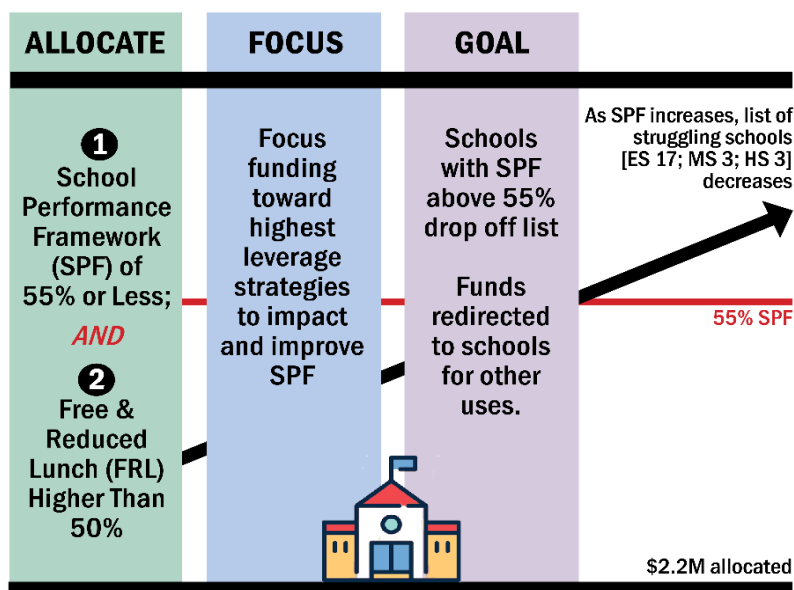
ALLOCATE

FOCUS

GOAL

1
School Performance Framework (SPF) of 55% or Less;

AND

2
Free & Reduced Lunch (FRL) Higher Than 50%

Focus funding toward highest leverage strategies to impact and improve SPF

Schools with SPF above 55% drop off list

Funds redirected to schools for other uses.

As SPF increases, list of struggling schools [ES 17; MS 3; HS 3] decreases

55% SPF

$2.2M allocated